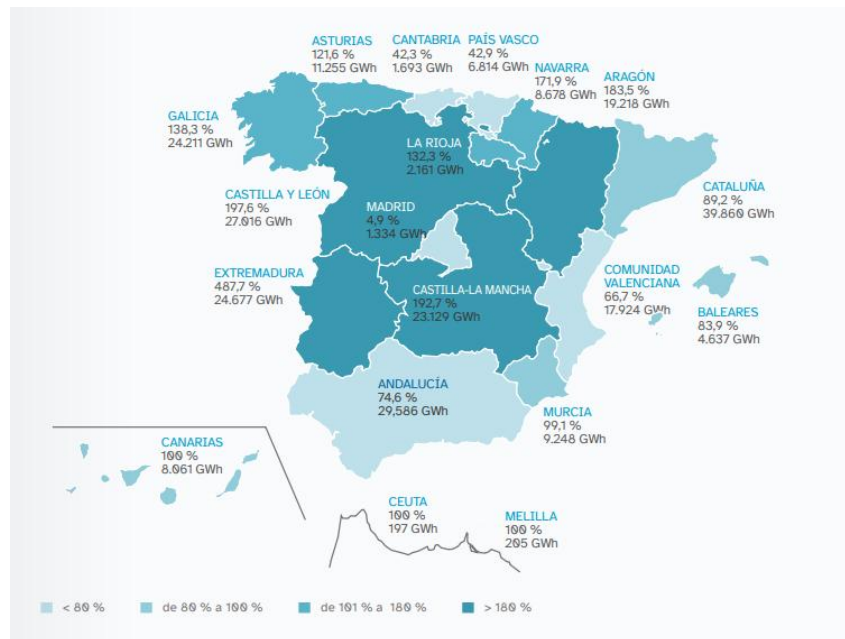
ASTURIAS
121,6 %
11.255 GWh

CANTABRIA
42,3 %
1.693 GWh

PAÍS VASCO
42,9 %
6.814 GWh

NAVARRA
171,9 %
8.678 GWh

ARAGÓN
183,5 %
19.218 GWh

GALICIA
138,3 %
24.211 GWh

LA RIOJA
132,3 %
2.161 GWh

CASTILLA Y LEÓN
197,6 %
27.016 GWh

CATALUÑA
89,2 %
39.860 GWh

MADRID
4,9 %
1.334 GWh

EXTREMADURA
487,7 %
24.677 GWh

CASTILLA-LA MANCHA
192,7 %
23.129 GWh

COMUNIDAD VALENCIANA
66,7 %
17.924 GWh

BALEARES
83,9 %
4.637 GWh

ANDALUCÍA
74,6 %
29,586 GWh

MURCIA
99,1 %
9.248 GWh

CANARIAS
100 %
8.061 GWh

CEUTA
100 %
197 GWh

MELILLA
100 %
205 GWh

< 80 %
de 80 % a 100 %
de 101 % a 180 %
> 180 %